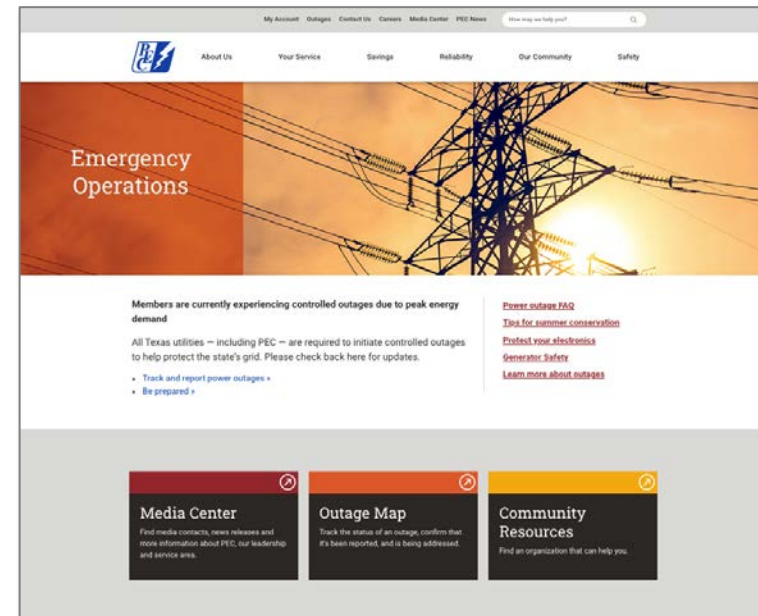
My Account Outages Contact Us Careers Media Center PEC News How may we help you?

PEC

About Us Your Service Savings Reliability Our Community Safety

Emergency Operations

Members are currently experiencing controlled outages due to peak energy demand

All Texas utilities — including PEC — are required to initiate controlled outages to help protect the state's grid. Please check back here for updates.

- Track and report power outages »
- Be prepared »

Power outage FAQ
Tips for summer conservation
Protect your electronics
Generator Safety
Learn more about outages

Media Center
Find media contacts, news releases and more information about PEC, our leadership and service area.

Outage Map
Track the status of an outage, confirm that it's been reported, and is being addressed.

Community Resources
Find an organization that can help you.